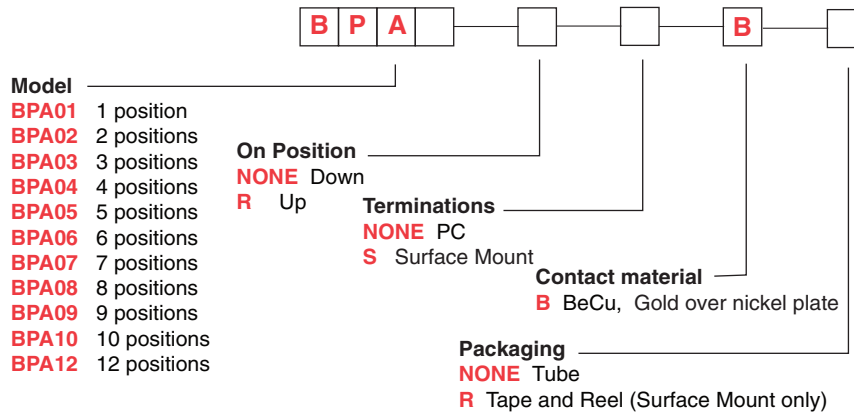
B P A

B

Model
BPA01 1 position
BPA02 2 positions
BPA03 3 positions
BPA04 4 positions
BPA05 5 positions
BPA06 6 positions
BPA07 7 positions
BPA08 8 positions
BPA09 9 positions
BPA10 10 positions
BPA12 12 positions

On Position
NONE Down
R Up

Terminations
NONE PC
S Surface Mount

Contact material
B BeCu, Gold over nickel plate

Packaging
NONE Tube
R Tape and Reel (Surface Mount only)